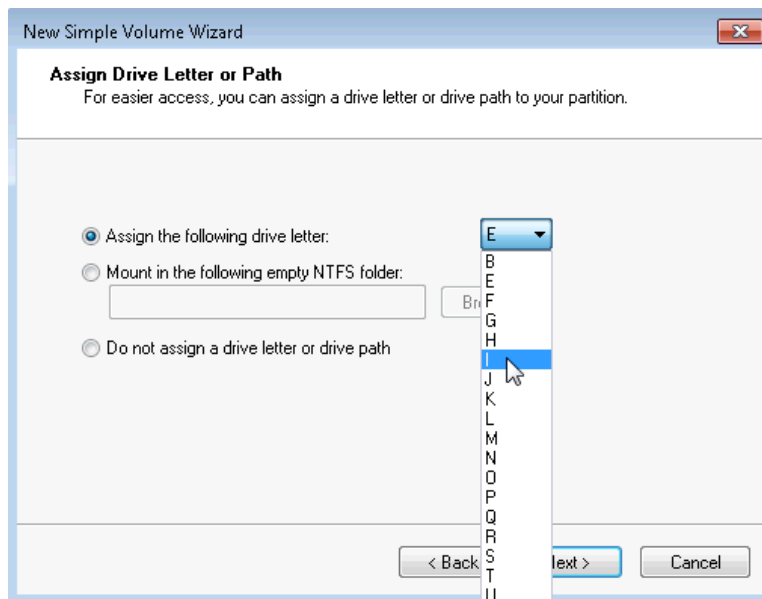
New Simple Volume Wizard

Assign Drive Letter or Path
For easier access, you can assign a drive letter or drive path to your partition.

Assign the following drive letter:
E
B
E
F
G
H
I
J
K
L
M
N
O
P
Q
R
S
T
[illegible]

Mount in the following empty NTFS folder:
Br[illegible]

Do not assign a drive letter or drive path

< Back
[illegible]lext >
Cancel